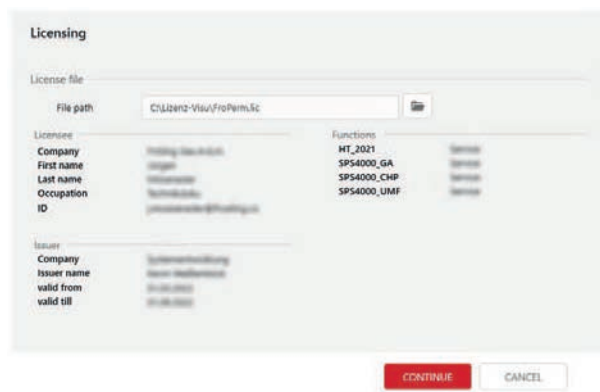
Licensing

License file

File path C:\Lizenz-Visu\FroPerm.lic

Licensee
Company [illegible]
First name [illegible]
Last name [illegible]
Occupation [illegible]
ID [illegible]

Functions
HT_2021 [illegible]
SPS4000_GA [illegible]
SPS4000_CHP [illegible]
SPS4000_UMF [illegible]

Issuer
Company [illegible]
Issuer name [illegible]
valid from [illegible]
valid till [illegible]

CONTINUE CANCEL